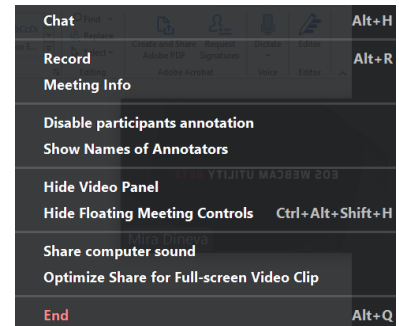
Chat Alt+H

Record Alt+R

Meeting Info

Disable participants annotation

Show Names of Annotators

Hide Video Panel

Hide Floating Meeting Controls Ctrl+Alt+Shift+H

Share computer sound

Optimize Share for Full-screen Video Clip

End Alt+Q